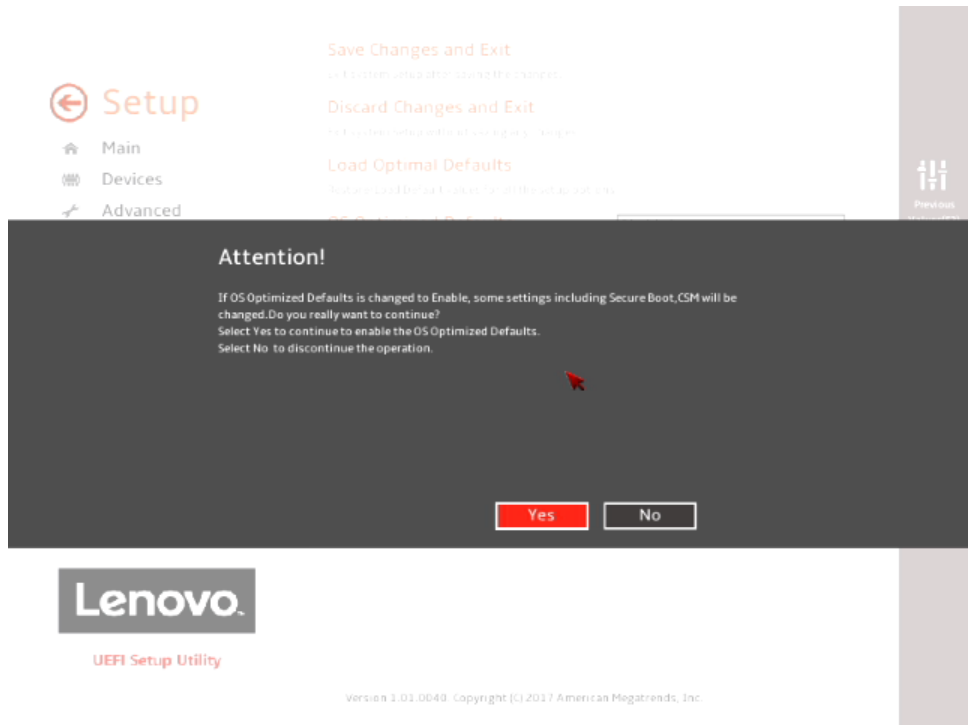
Save Changes and Exit
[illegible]

Setup
Main
Devices
Advanced

Discard Changes and Exit
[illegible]

Load Optimal Defaults
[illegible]

Previous
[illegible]

Attention!

If OS Optimized Defaults is changed to Enable, some settings including Secure Boot,CSM will be changed.Do you really want to continue?
Select Yes to continue to enable the OS Optimized Defaults.
Select No to discontinue the operation.

Yes
No

Lenovo.

UEFI Setup Utility

Version 1.01.0040. Copyright (C) 2017 American Megatrends, Inc.